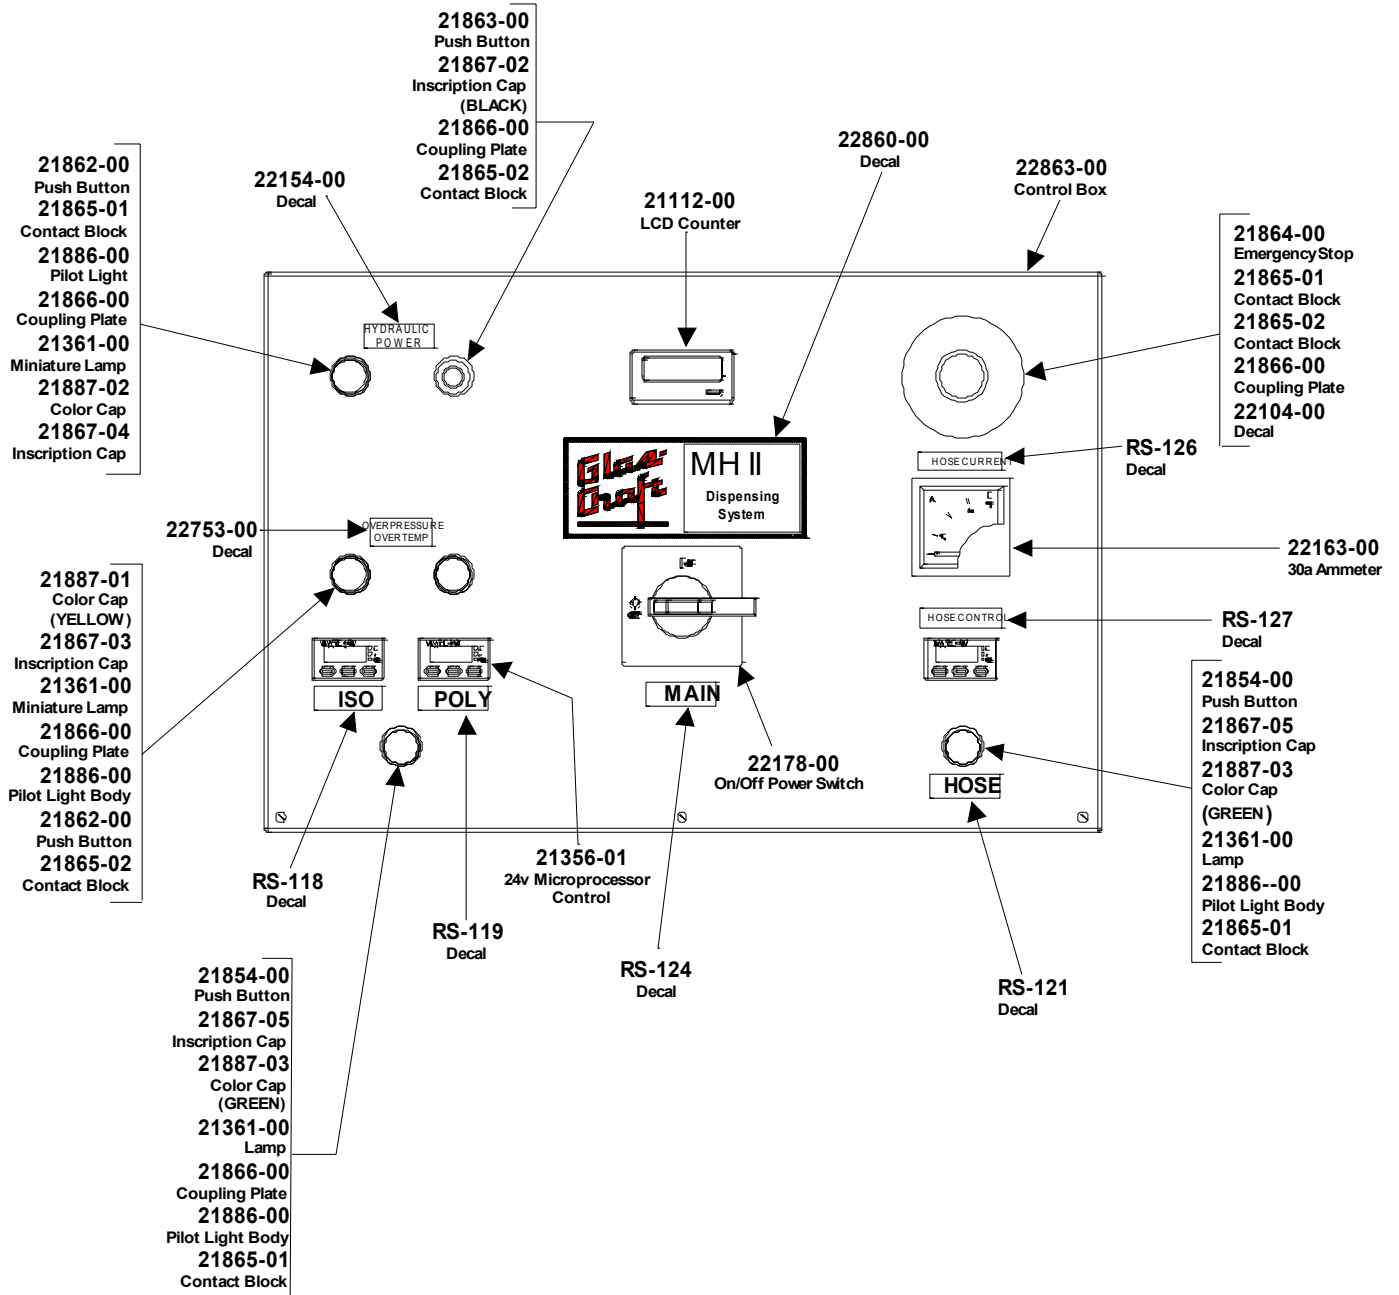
21863-00
Push Button
21867-02
Inscription Cap
(BLACK)
21866-00
Coupling Plate
21865-02
Contact Block

22860-00
Decal

21862-00
Push Button
21865-01
Contact Block
21886-00
Pilot Light
21866-00
Coupling Plate
21361-00
Miniature Lamp
21887-02
Color Cap
21867-04
Inscription Cap

22154-00
Decal

21112-00
LCD Counter

22863-00
Control Box

21864-00
EmergencyStop
21865-01
Contact Block
21865-02
Contact Block
21866-00
Coupling Plate
22104-00
Decal

HYDRAULIC
POWER

Glas-Craft
MH II
Dispensing
System

HOSECURRENT

RS-126
Decal

22753-00
Decal

OVERPRESSURE
OVERTEMP

22163-00
30a Ammeter

21887-01
Color Cap
(YELLOW)
21867-03
Inscription Cap
21361-00
Miniature Lamp
21866-00
Coupling Plate
21886-00
Pilot Light Body
21862-00
Push Button
21865-02
Contact Block

HOSECONTROL

RS-127
Decal

ISO
POLY
MAIN

21854-00
Push Button
21867-05
Inscription Cap
21887-03
Color Cap
(GREEN)
21361-00
Lamp
21886--00
Pilot Light Body
21865-01
Contact Block

22178-00
On/Off Power Switch

HOSE

RS-118
Decal

21356-01
24v Microprocessor
Control

RS-119
Decal

RS-124
Decal

RS-121
Decal

21854-00
Push Button
21867-05
Inscription Cap
21887-03
Color Cap
(GREEN)
21361-00
Lamp
21866-00
Coupling Plate
21886-00
Pilot Light Body
21865-01
Contact Block